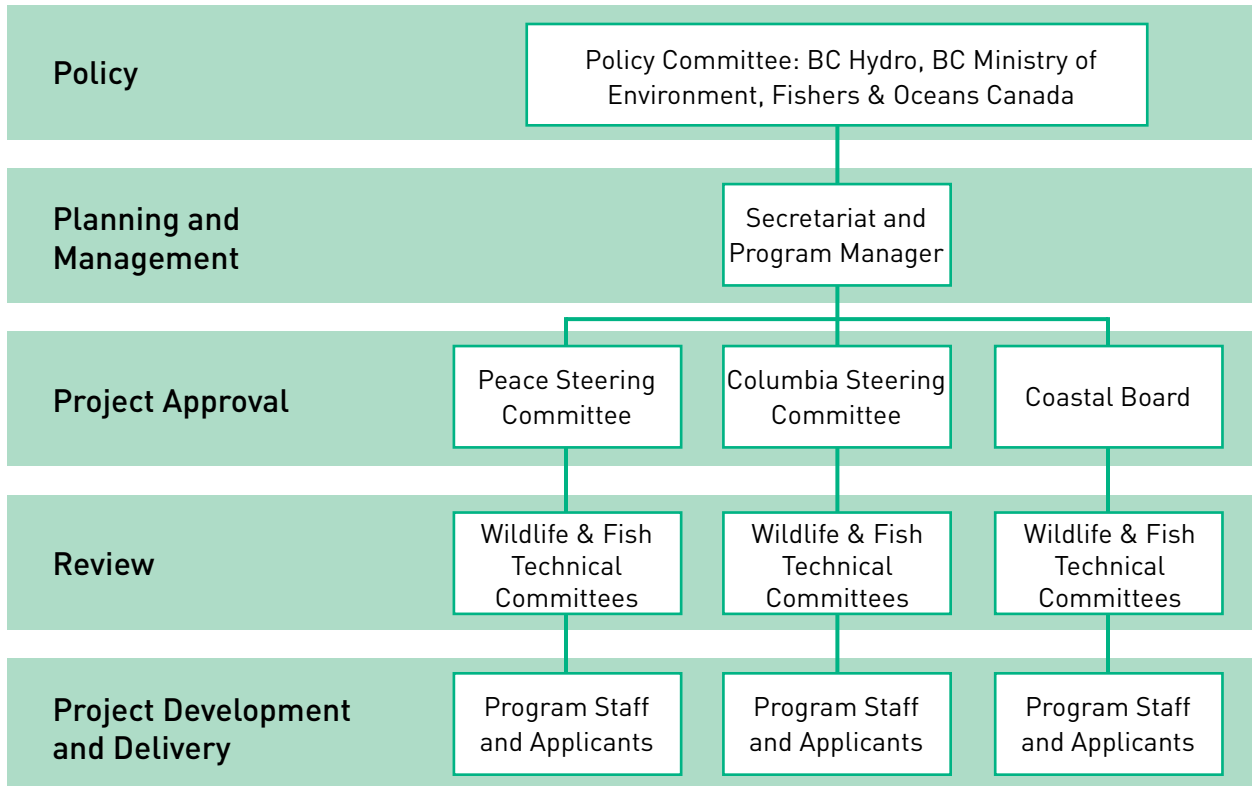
Policy

Policy Committee: BC Hydro, BC Ministry of Environment, Fishers & Oceans Canada

Planning and Management

Secretariat and Program Manager

Project Approval

Peace Steering Committee

Columbia Steering Committee

Coastal Board

Review

Wildlife & Fish Technical Committees

Wildlife & Fish Technical Committees

Wildlife & Fish Technical Committees

Project Development and Delivery

Program Staff and Applicants

Program Staff and Applicants

Program Staff and Applicants